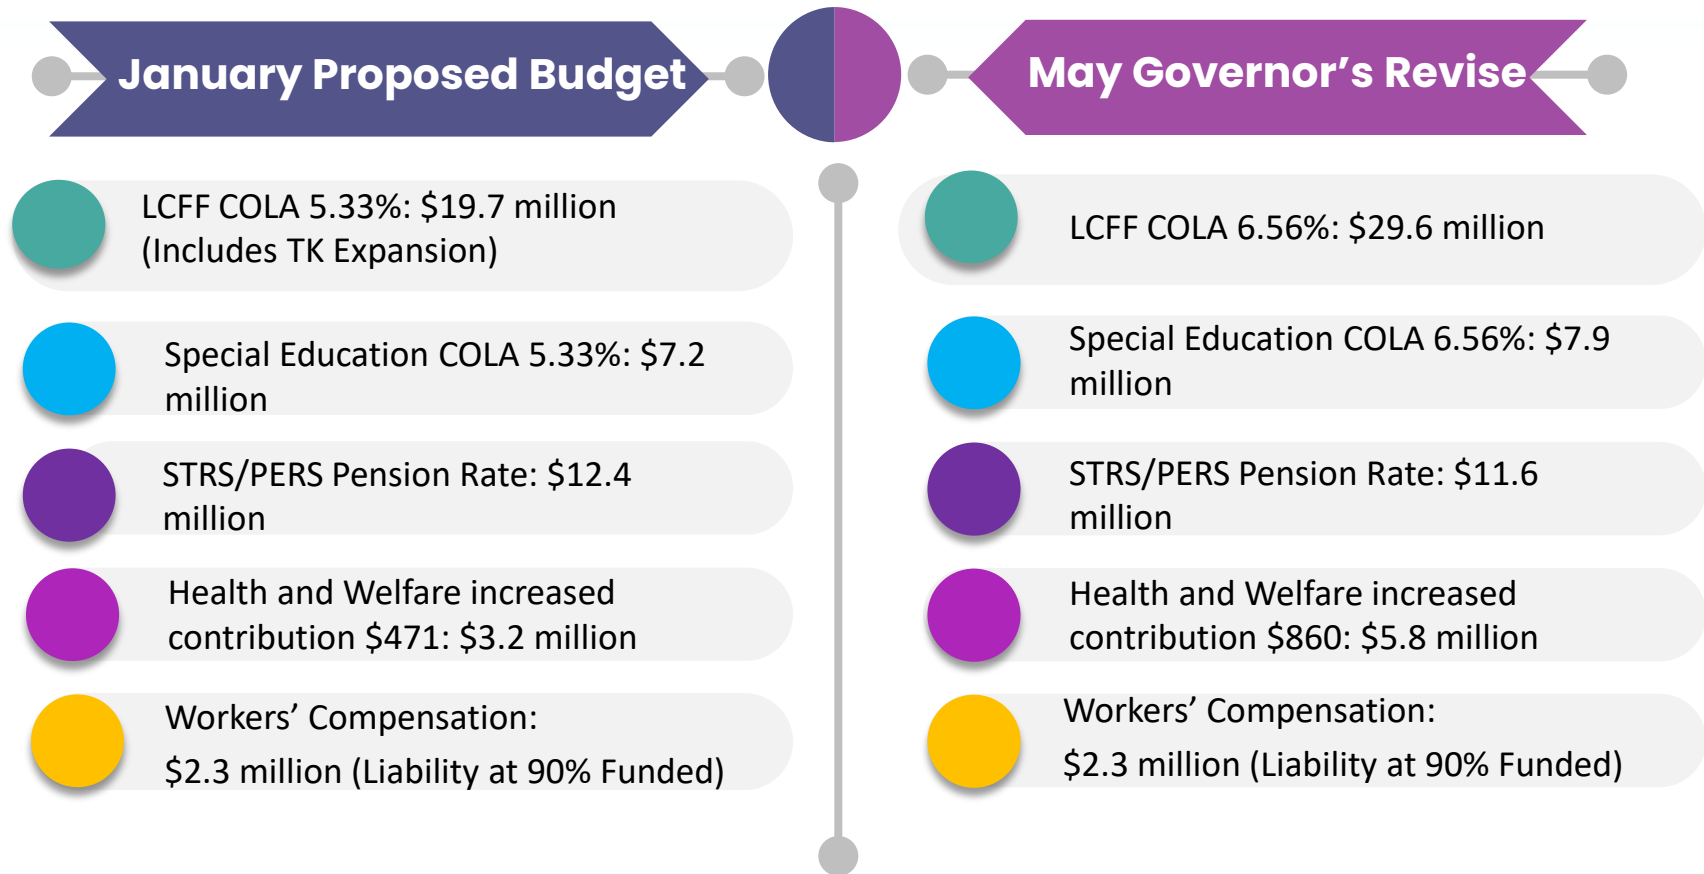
January Proposed Budget

LCFF COLA 5.33%: \$19.7 million (Includes TK Expansion)

Special Education COLA 5.33%: \$7.2 million

STRS/PERS Pension Rate: \$12.4 million

Health and Welfare increased contribution \$471: \$3.2 million

Workers’ Compensation:
\$2.3 million (Liability at 90% Funded)

May Governor’s Revise

LCFF COLA 6.56%: \$29.6 million

Special Education COLA 6.56%: \$7.9 million

STRS/PERS Pension Rate: \$11.6 million

Health and Welfare increased contribution \$860: \$5.8 million

Workers’ Compensation:
\$2.3 million (Liability at 90% Funded)